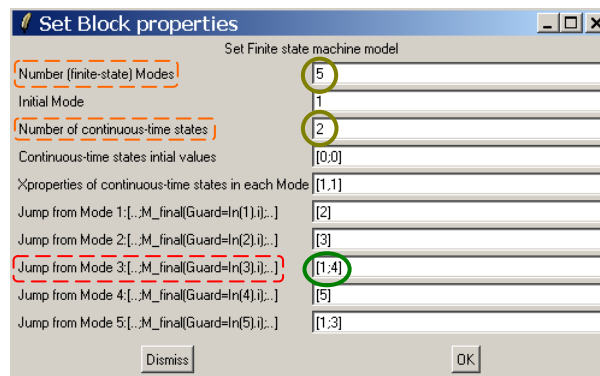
Set Block properties

Set Finite state machine model

| | |
|---|---|
| Number (finite-state) Modes | 5 |
| Initial Mode | 1 |
| Number of continuous-time states | 2 |
| Continuous-time states intial values | [0;0] |
| Xproperties of continuous-time states in each Mode | [1,1] |
| Jump from Mode 1:[..;M_final(Guard=In(1).i);..] | [2] |
| Jump from Mode 2:[..;M_final(Guard=In(2).i);..] | [3] |
| Jump from Mode 3:[..;M_final(Guard=In(3).i);..] | [1;4] |
| Jump from Mode 4:[..;M_final(Guard=In(4).i);..] | [5] |
| Jump from Mode 5:[..;M_final(Guard=In(5).i);..] | [1;3] |

Dismiss

OK